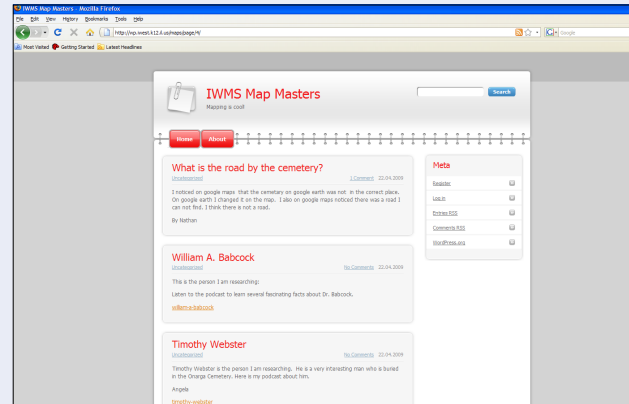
IWMS Map Masters - Mozilla Firefox

File Edit View History Bookmarks Tools Help

http://wp.west.k12.il.us/maps/page/4/

Google

Most Visited Getting Started Latest Headlines

IWMS Map Masters

Mapping is cool!

Search

Home About

What is the road by the cemetery?

Uncategorized 1 Comment 22.04.2009

I noticed on google maps that the cemetary on google earth was not in the correct place. On google earth I changed it on the map. I also on google maps noticed there was a road I can not find. I think there is not a road.

By Nathan

William A. Babcock

Uncategorized No Comments 22.04.2009

This is the person I am researching:

Listen to the podcast to learn several fascinating facts about Dr. Babcock.

william-a-babcock

Timothy Webster

Uncategorized No Comments 22.04.2009

Timothy Webster is the person I am researching. He is a very interesting man who is buried in the Onarga Cemetery. Here is my podcast about him.

Angela

timothy-webster

Meta

Register

Log in

Entries RSS

Comments RSS

WordPress.org